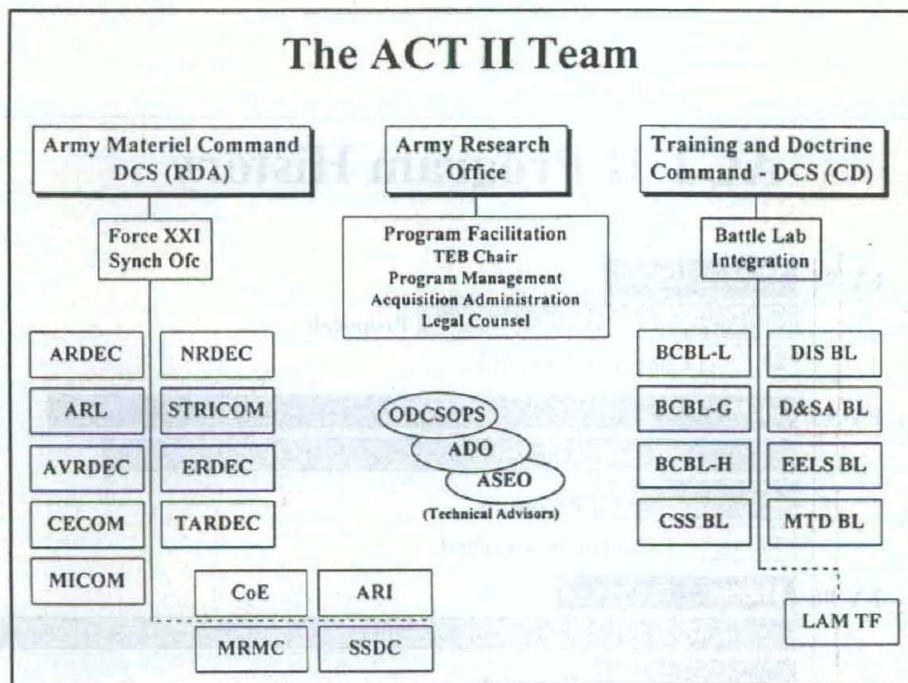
The ACT II Team

Army Materiel Command DCS (RDA)

Army Research Office

Training and Doctrine Command - DCS (CD)

Force XXI Synch Ofc

Program Facilitation
TEB Chair
Program Management
Acquisition Administration
Legal Counsel

Battle Lab Integration

ARDEC

NRDEC

ARL

STRICOM

AVRDEC

ERDEC

CECOM

TARDEC

MICOM

ODCSOPS

ADO

ASEO

(Technical Advisors)

BCBL-L

DIS BL

BCBL-G

D&SA BL

BCBL-H

EELS BL

CSS BL

MTD BL

CoE

ARI

MRMC

SSDC

LAM TF